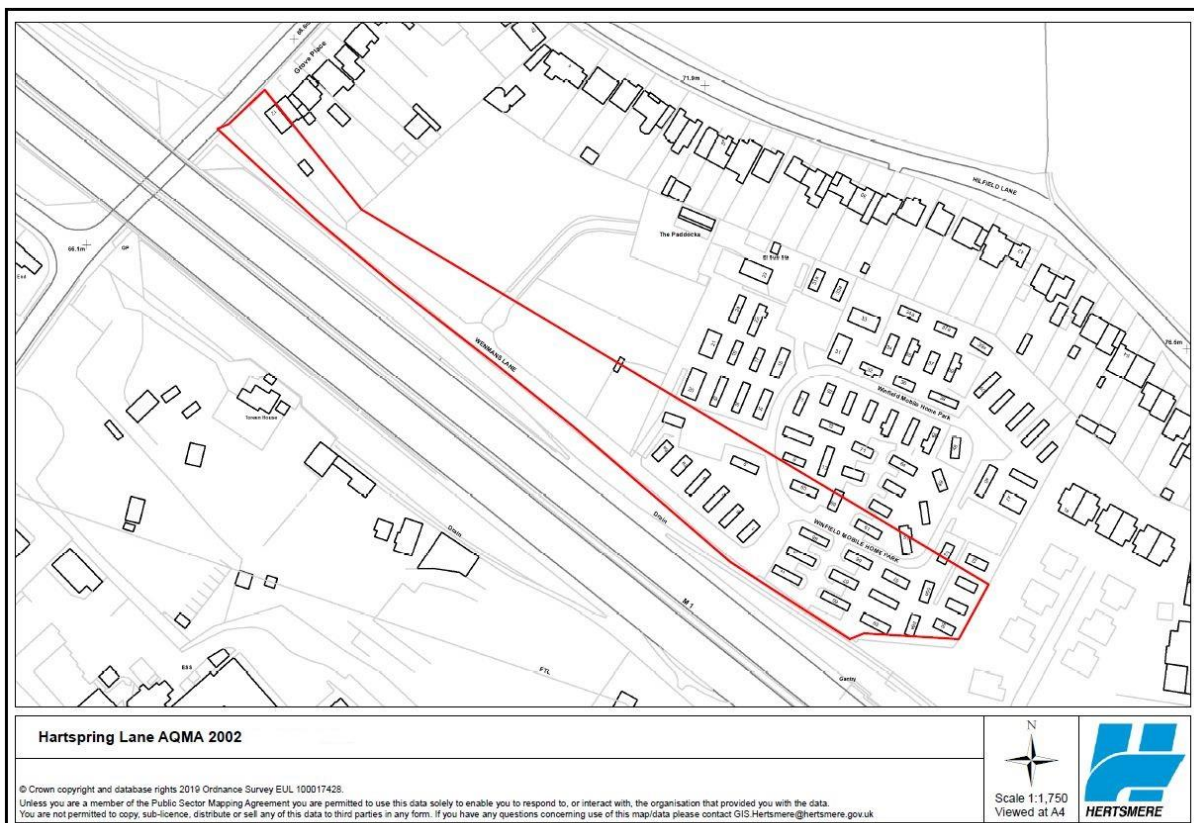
Grove Place

71.9m

HILFIELD LANE

The Paddocks

El Sub Sta

66.1m

GP

WENMANS LANE

Winfield Mobile Home Park

Tower House

WINFIELD MOBILE HOME PARK

Drain

Drain

M 1

ESS

FTL

Gantry

70.6m

Hartspring Lane AQMA 2002

© Crown copyright and database rights 2019 Ordnance Survey EUL 100017428.
Unless you are a member of the Public Sector Mapping Agreement you are permitted to use this data solely to enable you to respond to, or interact with, the organisation that provided you with the data.
You are not permitted to copy, sub-licence, distribute or sell any of this data to third parties in any form. If you have any questions concerning use of this map/data please contact GIS.Hertsmere@hertsmere.gov.uk

N

Scale 1:1,750
Viewed at A4

HERTSMERE